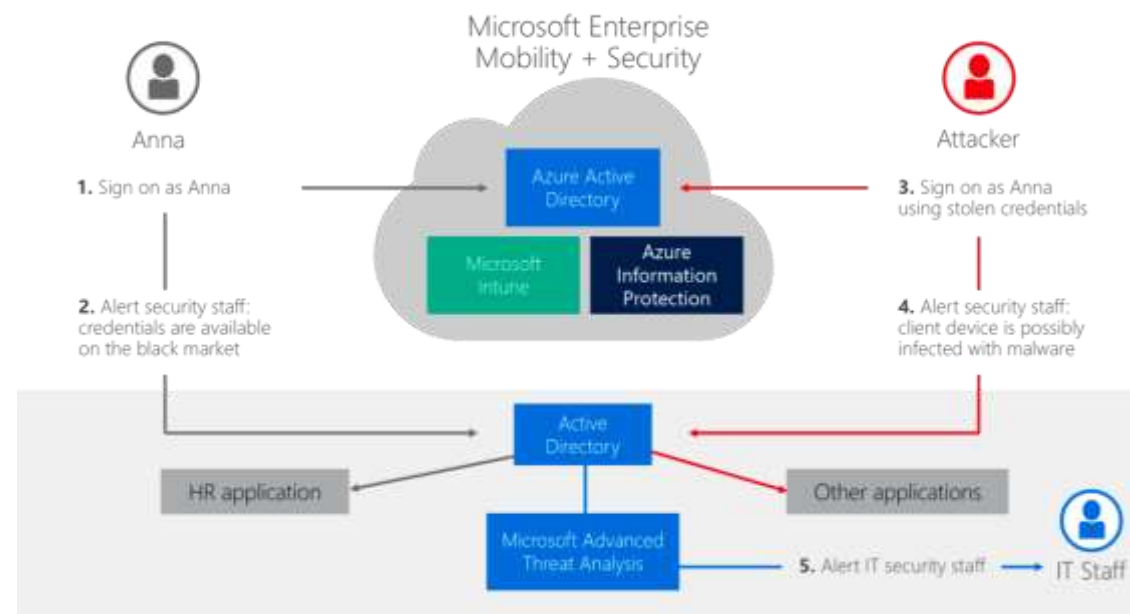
Microsoft Enterprise Mobility + Security

Anna

1. Sign on as Anna

2. Alert security staff: credentials are available on the black market

Azure Active Directory

Microsoft Intune

Azure Information Protection

Attacker

3. Sign on as Anna using stolen credentials

4. Alert security staff: client device is possibly infected with malware

Active Directory

HR application

Other applications

Microsoft Advanced Threat Analysis

5. Alert IT security staff

IT Staff